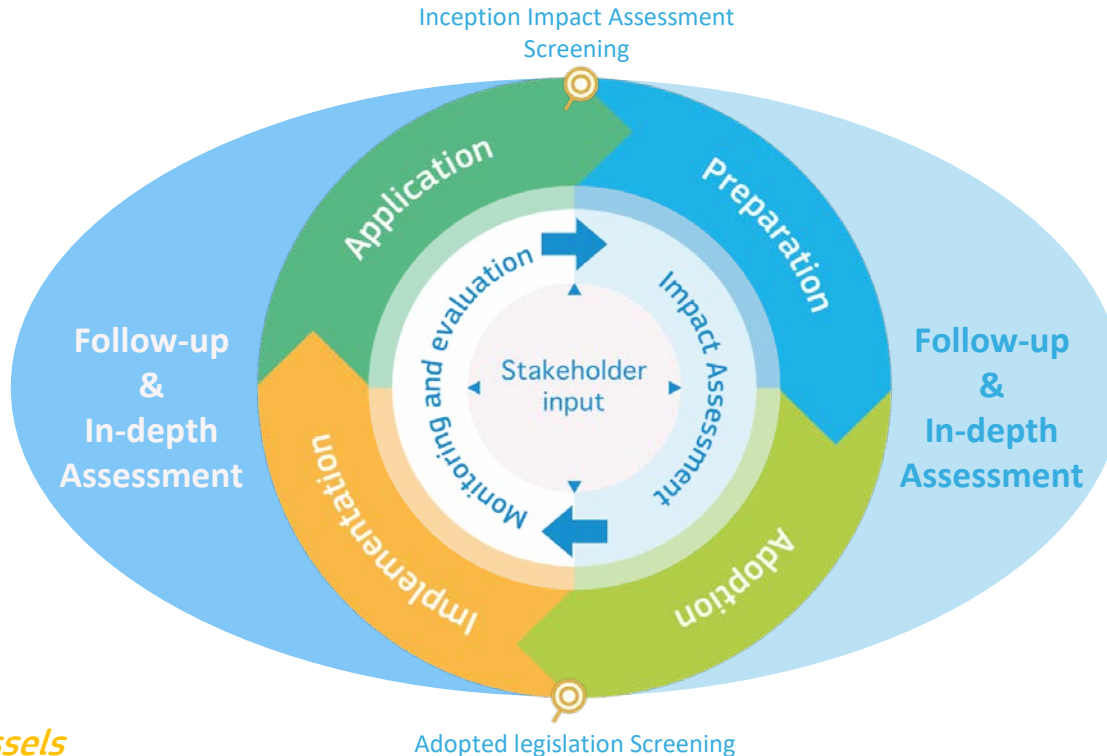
Inception Impact Assessment Screening

Application

Preparation

Follow-up & In-depth Assessment

Monitoring and evaluation

Stakeholder input

Impact Assessment

Follow-up & In-depth Assessment

Implementation

Adoption

ssels

Adopted legislation Screening